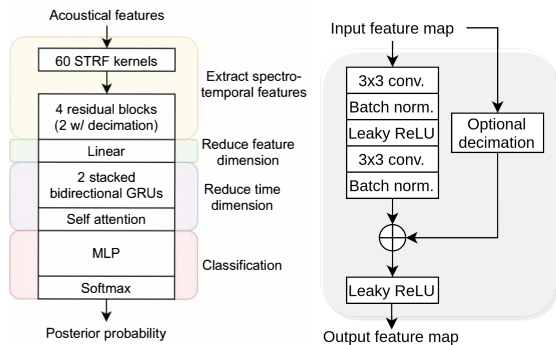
Acoustical features

60 STRF kernels

4 residual blocks (2 w/ decimation)

Extract spectro-temporal features

Linear

Reduce feature dimension

2 stacked bidirectional GRUs

Self attention

Reduce time dimension

MLP

Softmax

Classification

Posterior probability

Input feature map

3x3 conv.

Batch norm.

Leaky ReLU

3x3 conv.

Batch norm.

Optional decimation

Leaky ReLU

Output feature map